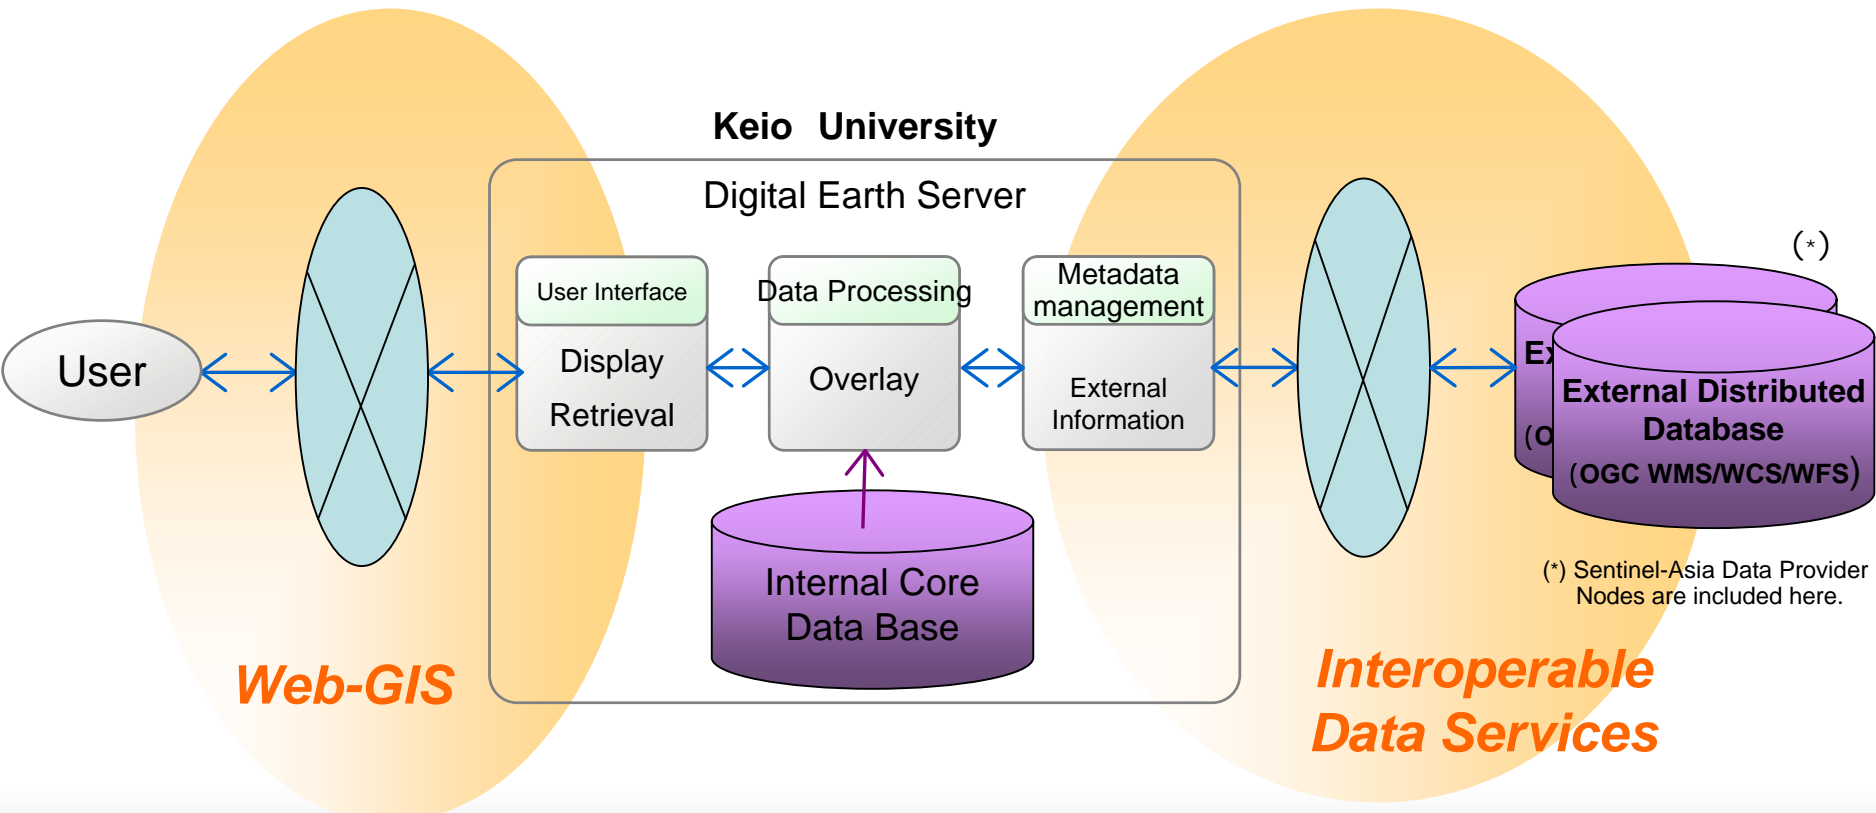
Keio University

Digital Earth Server

User

User Interface

Display

Retrieval

Data Processing

Overlay

Metadata management

External Information

Internal Core Data Base

(*)

Ex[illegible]

(O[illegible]

External Distributed Database (OGC WMS/WCS/WFS)

(*) Sentinel-Asia Data Provider Nodes are included here.

Web-GIS

Interoperable Data Services